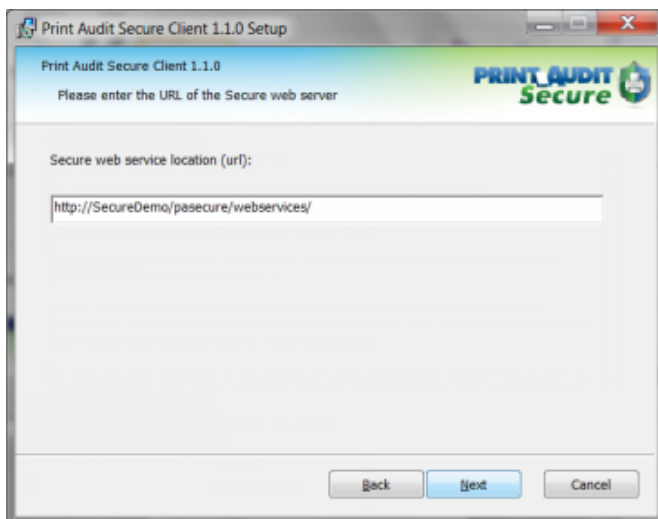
Print Audit Secure Client 1.1.0 Setup

Print Audit Secure Client 1.1.0

Please enter the URL of the Secure web server

PRINT AUDIT Secure

Secure web service location (url):

http://SecureDemo/pasecure/webservices/

Back

Next

Cancel